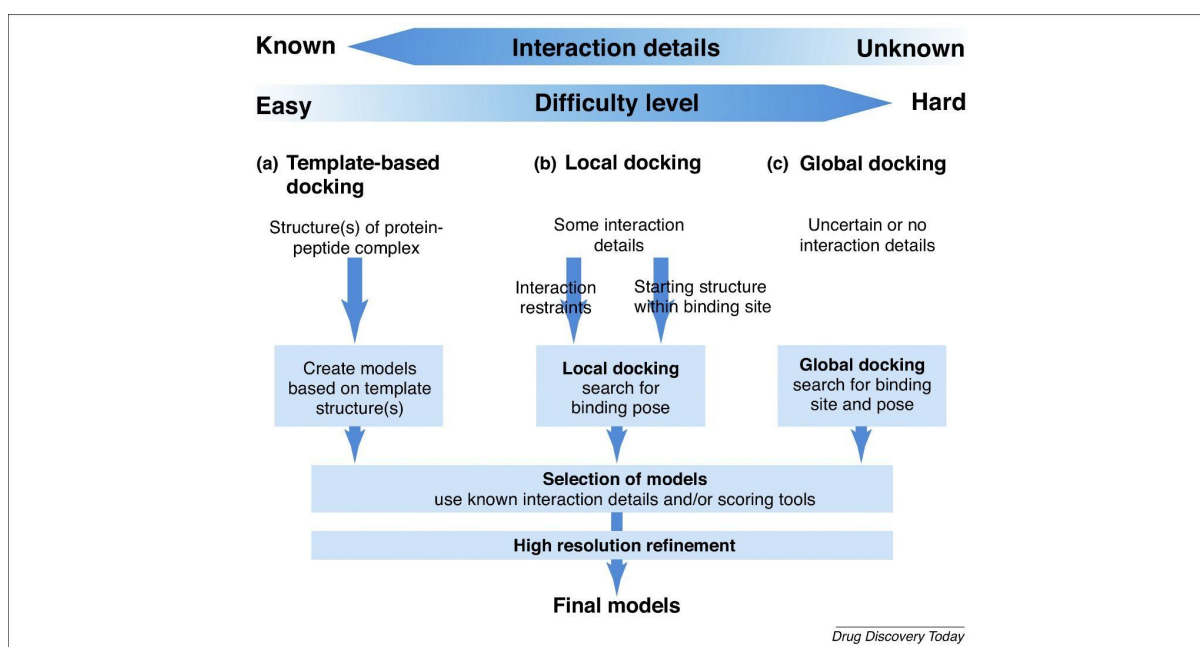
Known Interaction details Unknown

Easy Difficulty level Hard

(a) Template-based docking

(b) Local docking

(c) Global docking

Structure(s) of protein-peptide complex

Some interaction details

Uncertain or no interaction details

Interaction restraints

Starting structure within binding site

Create models based on template structure(s)

**Local docking** search for binding pose

**Global docking** search for binding site and pose

**Selection of models**
use known interaction details and/or scoring tools

**High resolution refinement**

**Final models**

Drug Discovery Today